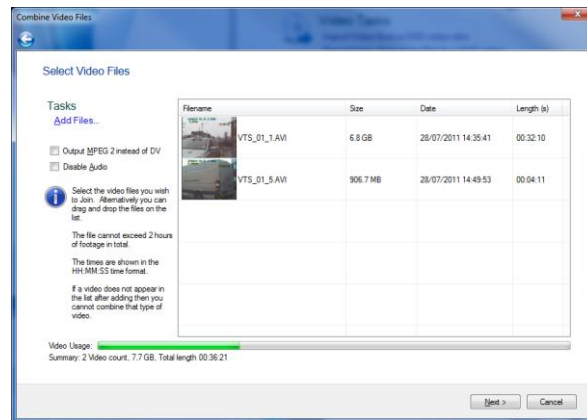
Combine Video Files

Video Tasks

Select Video Files

Tasks
Add Files...

Output MPEG 2 instead of DV
Disable Audio

Select the video files you wish to Join. Alternatively you can drag and drop the files on the list.

The file cannot exceed 2 hours of footage in total.

The times are shown in the HH:MM:SS time format.

If a video does not appear in the list after adding then you cannot combine that type of video.

| Filename | Size | Date | Length (s) |
|---|---|---|---|
| VTS_01_1.AVI | 6.8 GB | 28/07/2011 14:35:41 | 00:32:10 |
| VTS_01_5.AVI | 906.7 MB | 28/07/2011 14:49:53 | 00:04:11 |

Video Usage:
Summary: 2 Video count, 7.7 GB, Total length 00:36:21

Next >
Cancel